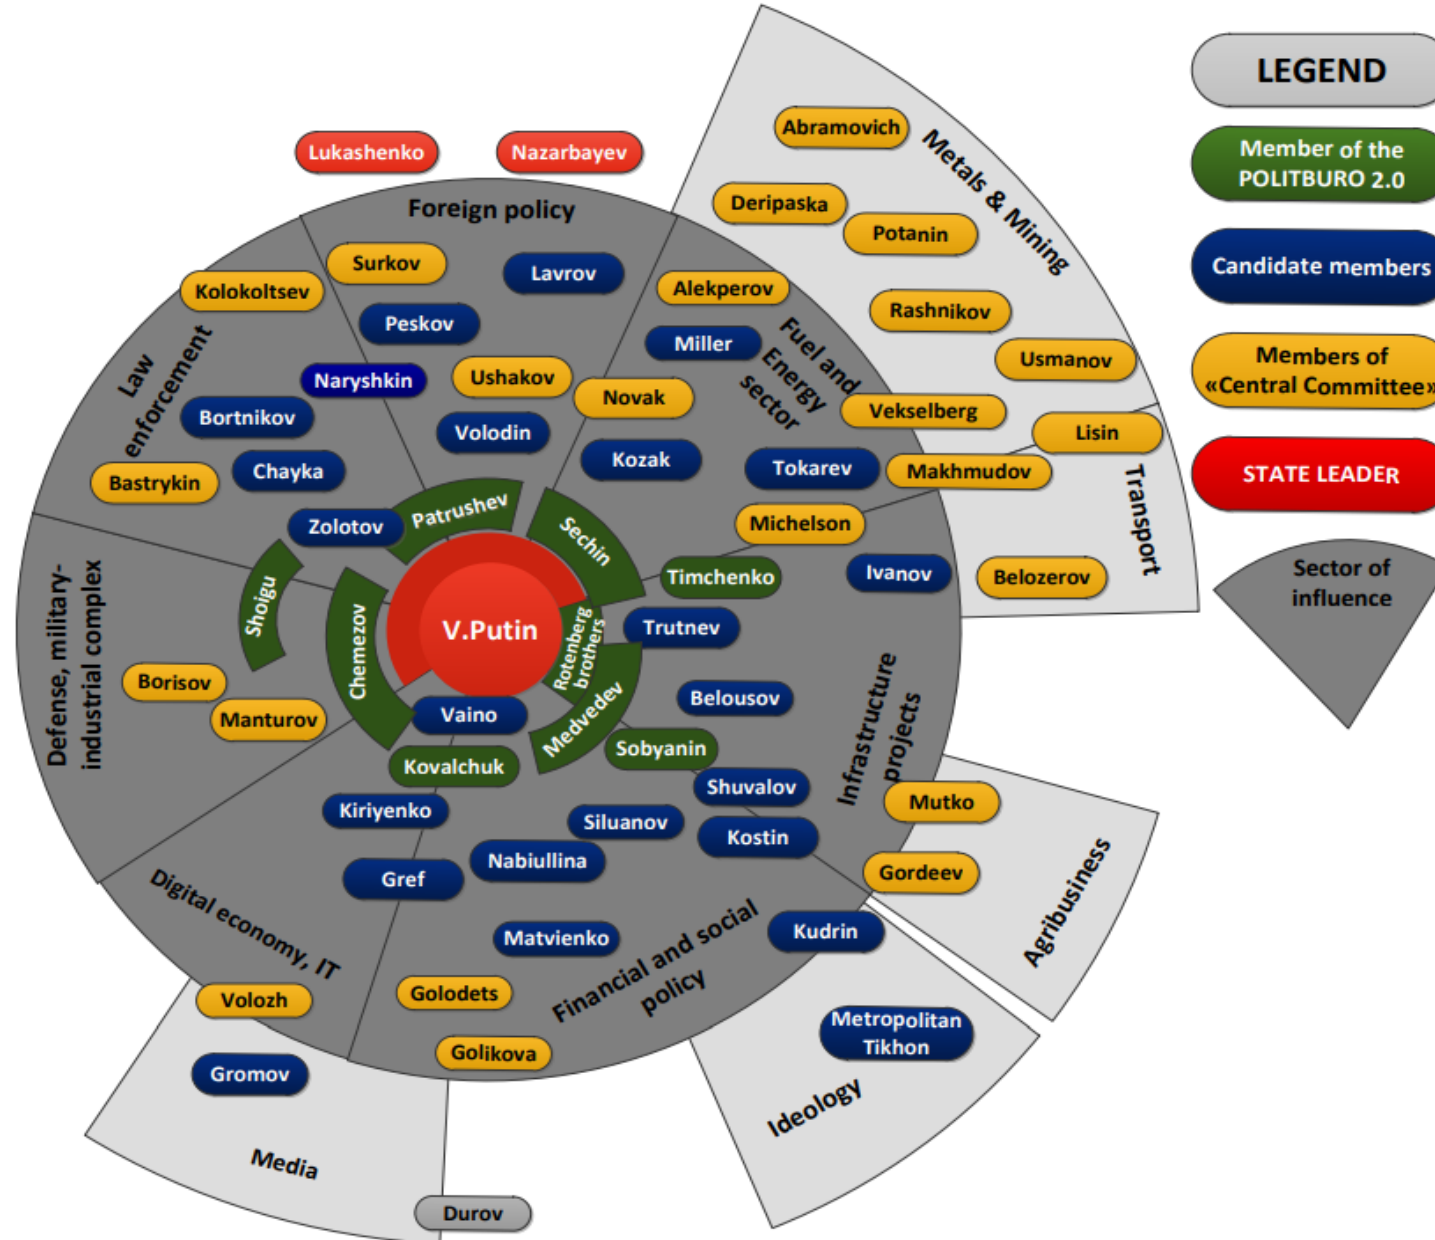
LEGEND

Member of the POLITBURO 2.0

Candidate members

Members of «Central Committee»

STATE LEADER

Sector of influence

Lukashenko

Nazarbayev

Foreign policy

Surkov

Lavrov

Peskov

Kolokoltsev

Law enforcement

Naryshkin

Ushakov

Bortnikov

Volodin

Chayka

Bastrykin

Abramovich

Metals & Mining

Deripaska

Potanin

Rashnikov

Usmanov

Alekperov

Miller

Fuel and Energy sector

Novak

Vekselberg

Lisin

Kozak

Tokarev

Makhmudov

Transport

Michelson

Patrushev

Sechin

Zolotov

Shoigu

Chemezov

V.Putin

Rotenberg brothers

Timchenko

Ivanov

Belozerov

Trutnev

Defense, military-industrial complex

Borisov

Manturov

Vaino

Medvedev

Belousov

Kovalchuk

Sobyanin

Infrastructure projects

Shuvalov

Mutko

Kiriyenko

Siluanov

Kostin

Gref

Nabiullina

Gordeev

Agribusiness

Digital economy, IT

Matvienko

Kudrin

Financial and social policy

Volozh

Golodets

Metropolitan Tikhon

Golikova

Gromov

Ideology

Media

Durov